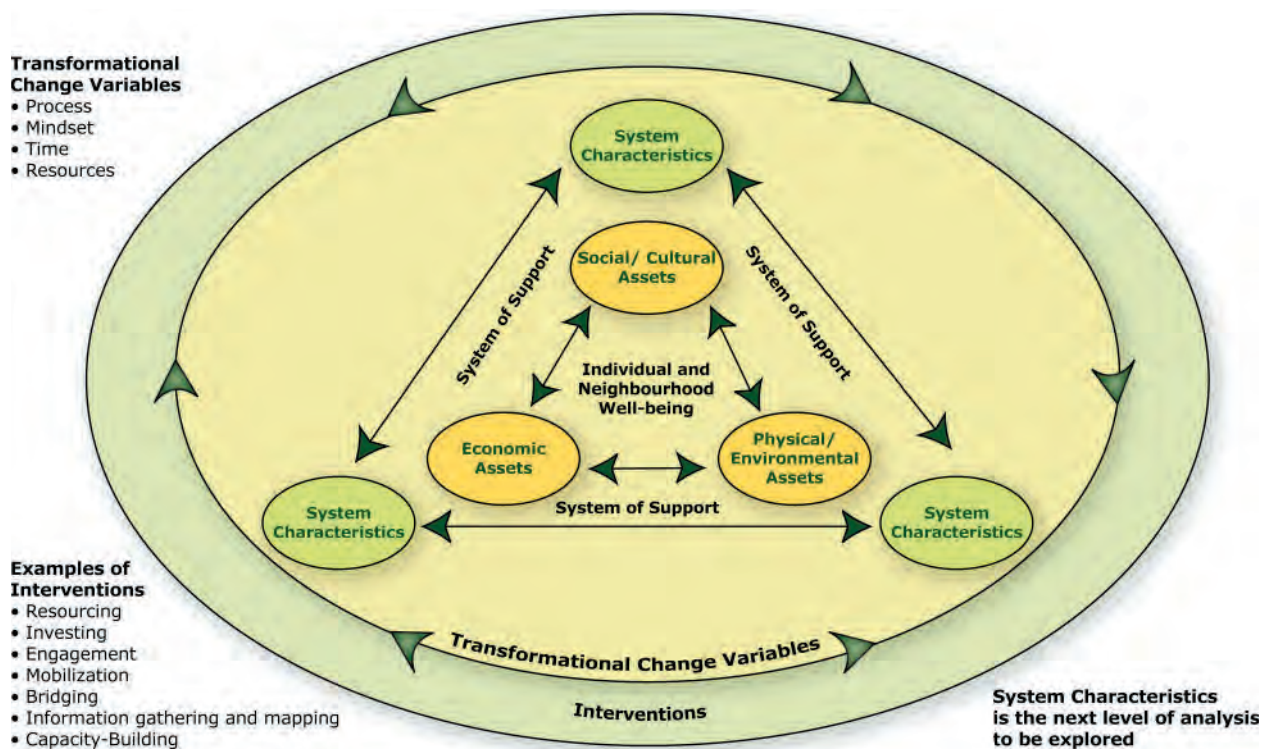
**Transformational Change Variables**
• Process
• Mindset
• Time
• Resources

System Characteristics

Social/ Cultural Assets

System of Support

System of Support

Individual and Neighbourhood Well-being

Economic Assets

Physical/ Environmental Assets

System of Support

System Characteristics

System Characteristics

Transformational Change Variables

Interventions

**Examples of Interventions**
• Resourcing
• Investing
• Engagement
• Mobilization
• Bridging
• Information gathering and mapping
• Capacity-Building

**System Characteristics is the next level of analysis to be explored**